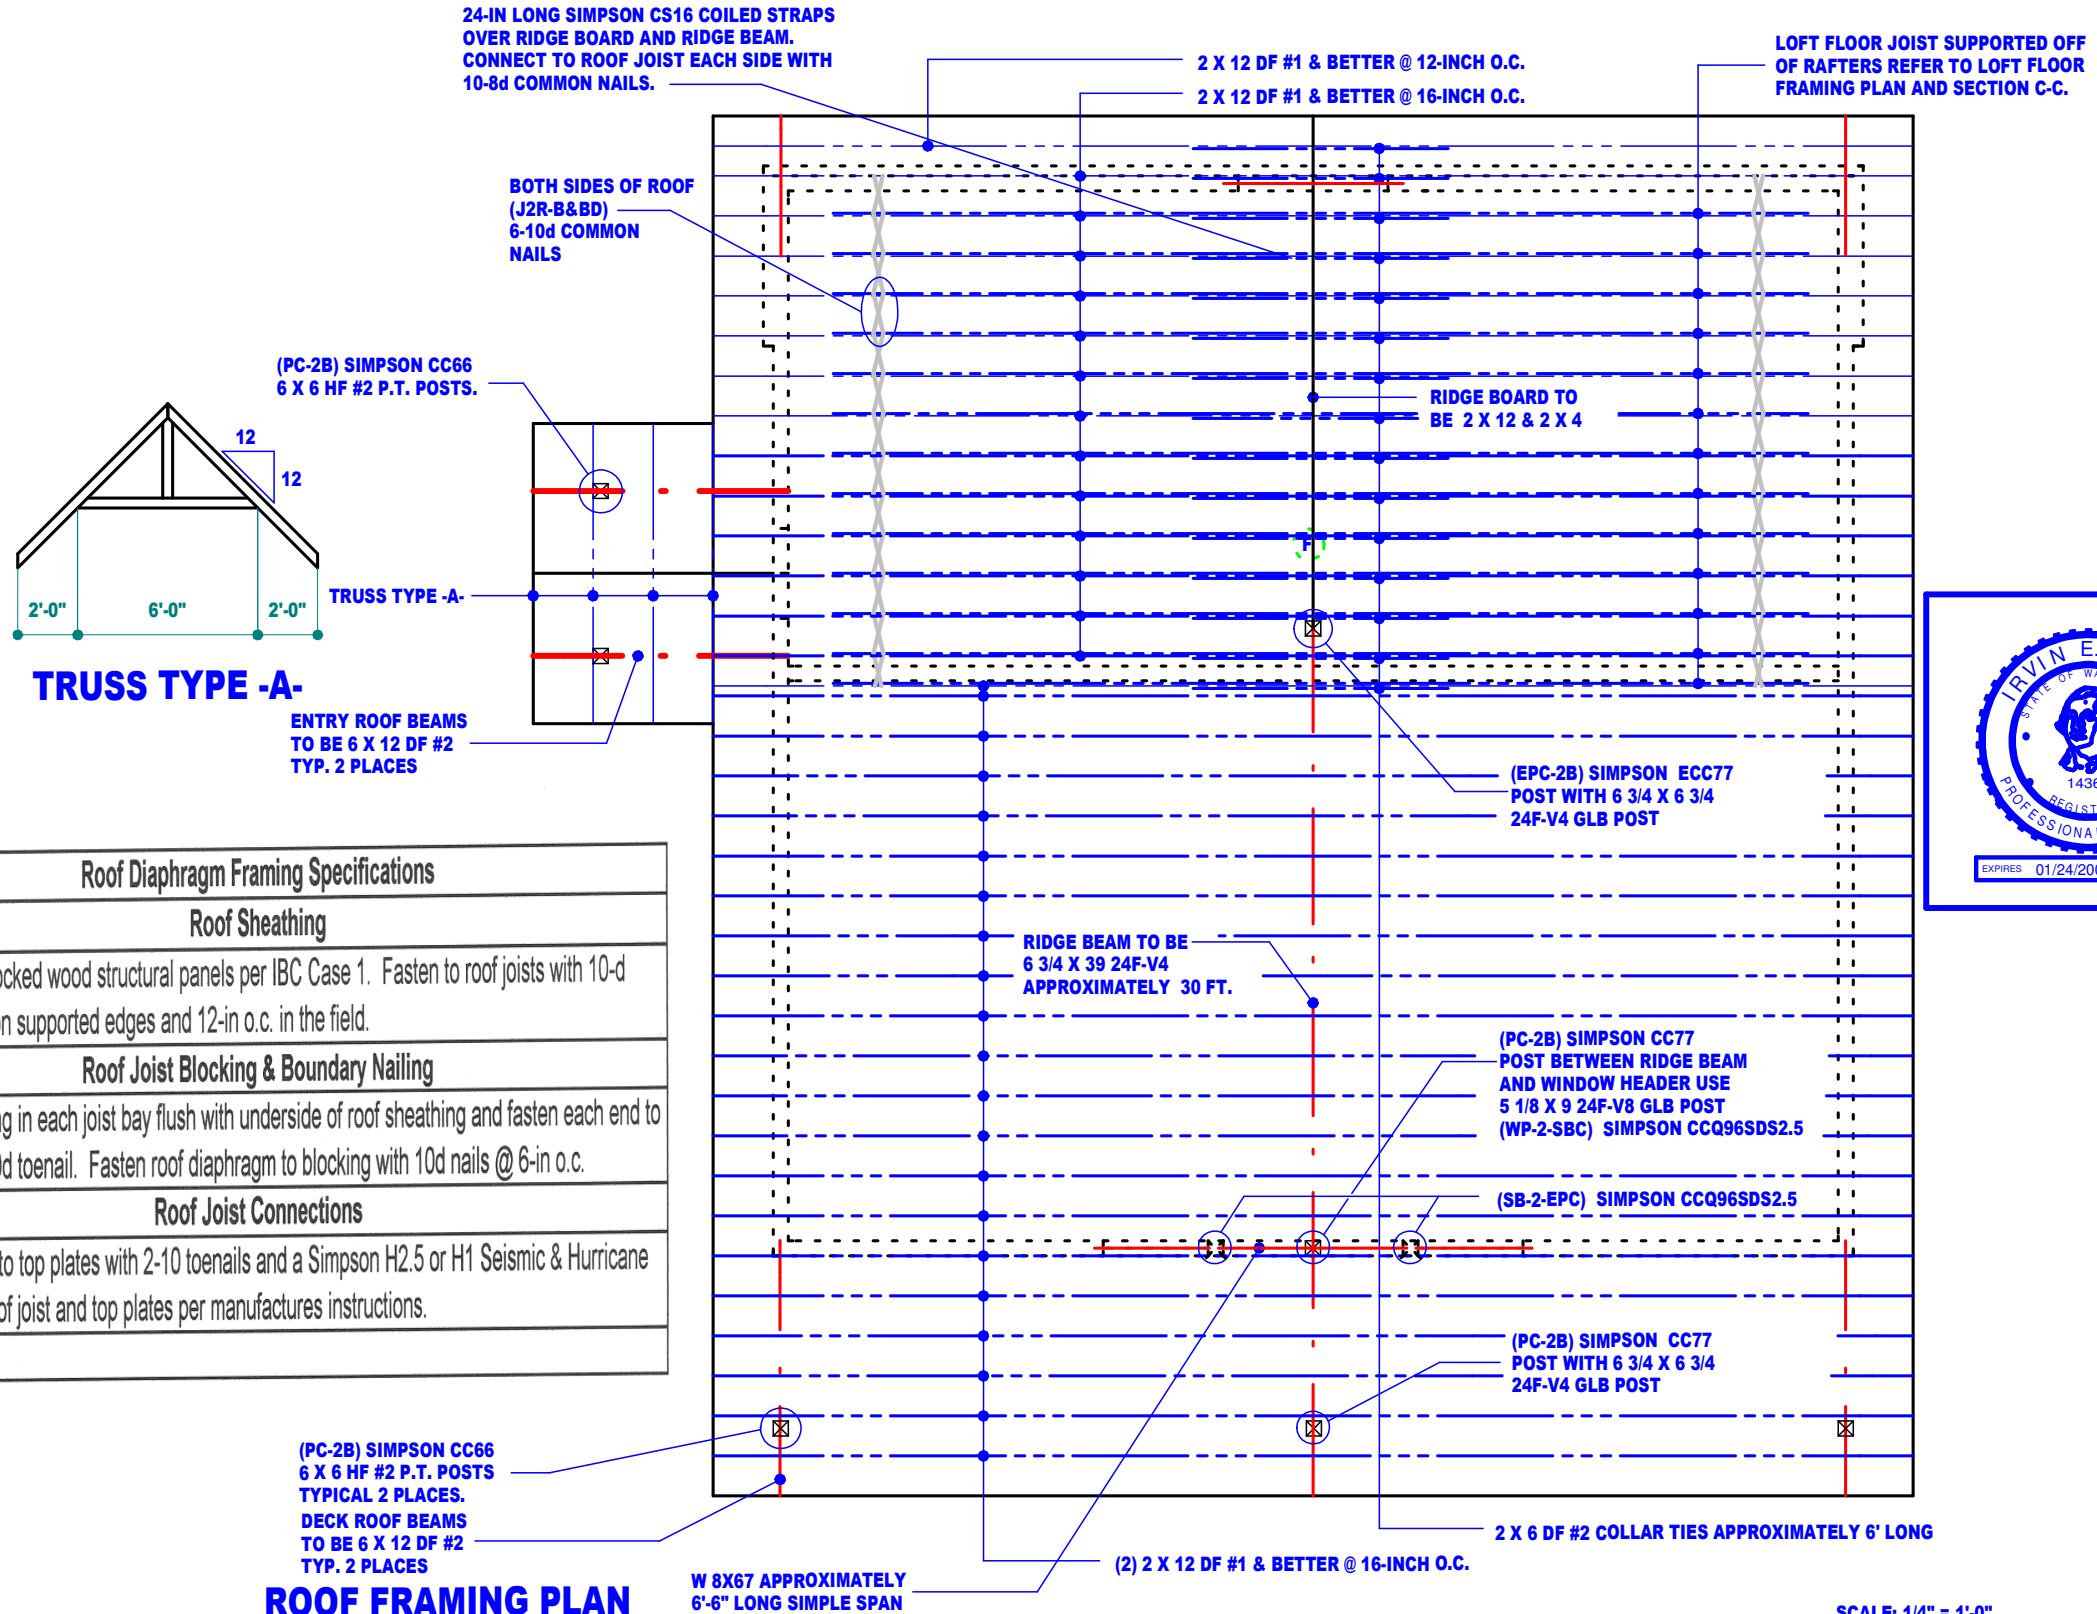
24-IN LONG SIMPSON CS16 COILED STRAPS OVER RIDGE BOARD AND RIDGE BEAM. CONNECT TO ROOF JOIST EACH SIDE WITH 10-8d COMMON NAILS.

2 X 12 DF #1 & BETTER @ 12-INCH O.C.

2 X 12 DF #1 & BETTER @ 16-INCH O.C.

LOFT FLOOR JOIST SUPPORTED OFF OF RAFTERS REFER TO LOFT FLOOR FRAMING PLAN AND SECTION C-C.

BOTH SIDES OF ROOF (J2R-B&BD) 6-10d COMMON NAILS

(PC-2B) SIMPSON CC66 6 X 6 HF #2 P.T. POSTS.

RIDGE BOARD TO BE 2 X 12 & 2 X 4

12

12

2'-0"

6'-0"

2'-0"

TRUSS TYPE -A-

TRUSS TYPE -A-

ENTRY ROOF BEAMS TO BE 6 X 12 DF #2 TYP. 2 PLACES

(EPC-2B) SIMPSON ECC77 POST WITH 6 3/4 X 6 3/4 24F-V4 GLB POST

IRVIN E. STATE OF WA 1436 REGIST PROFESSIONAL

EXPIRES 01/24/20

| Roof Diaphragm Framing Specifications |
|---|
| Roof Sheathing |
| ocked wood structural panels per IBC Case 1. Fasten to roof joists with 10-d n supported edges and 12-in o.c. in the field. |
| Roof Joist Blocking & Boundary Nailing |
| g in each joist bay flush with underside of roof sheathing and fasten each end to d toenail. Fasten roof diaphragm to blocking with 10d nails @ 6-in o.c. |
| Roof Joist Connections |
| to top plates with 2-10 toenails and a Simpson H2.5 or H1 Seismic & Hurricane of joist and top plates per manufactures instructions. |

RIDGE BEAM TO BE 6 3/4 X 39 24F-V4 APPROXIMATELY 30 FT.

(PC-2B) SIMPSON CC77 POST BETWEEN RIDGE BEAM AND WINDOW HEADER USE 5 1/8 X 9 24F-V8 GLB POST (WP-2-SBC) SIMPSON CCQ96SDS2.5

(SB-2-EPC) SIMPSON CCQ96SDS2.5

(PC-2B) SIMPSON CC77 POST WITH 6 3/4 X 6 3/4 24F-V4 GLB POST

(PC-2B) SIMPSON CC66 6 X 6 HF #2 P.T. POSTS TYPICAL 2 PLACES.

DECK ROOF BEAMS TO BE 6 X 12 DF #2 TYP. 2 PLACES

2 X 6 DF #2 COLLAR TIES APPROXIMATELY 6' LONG

(2) 2 X 12 DF #1 & BETTER @ 16-INCH O.C.

ROOF FRAMING PLAN

W 8X67 APPROXIMATELY 6'-6" LONG SIMPLE SPAN

SCALE: 1/4" = 1'-0"